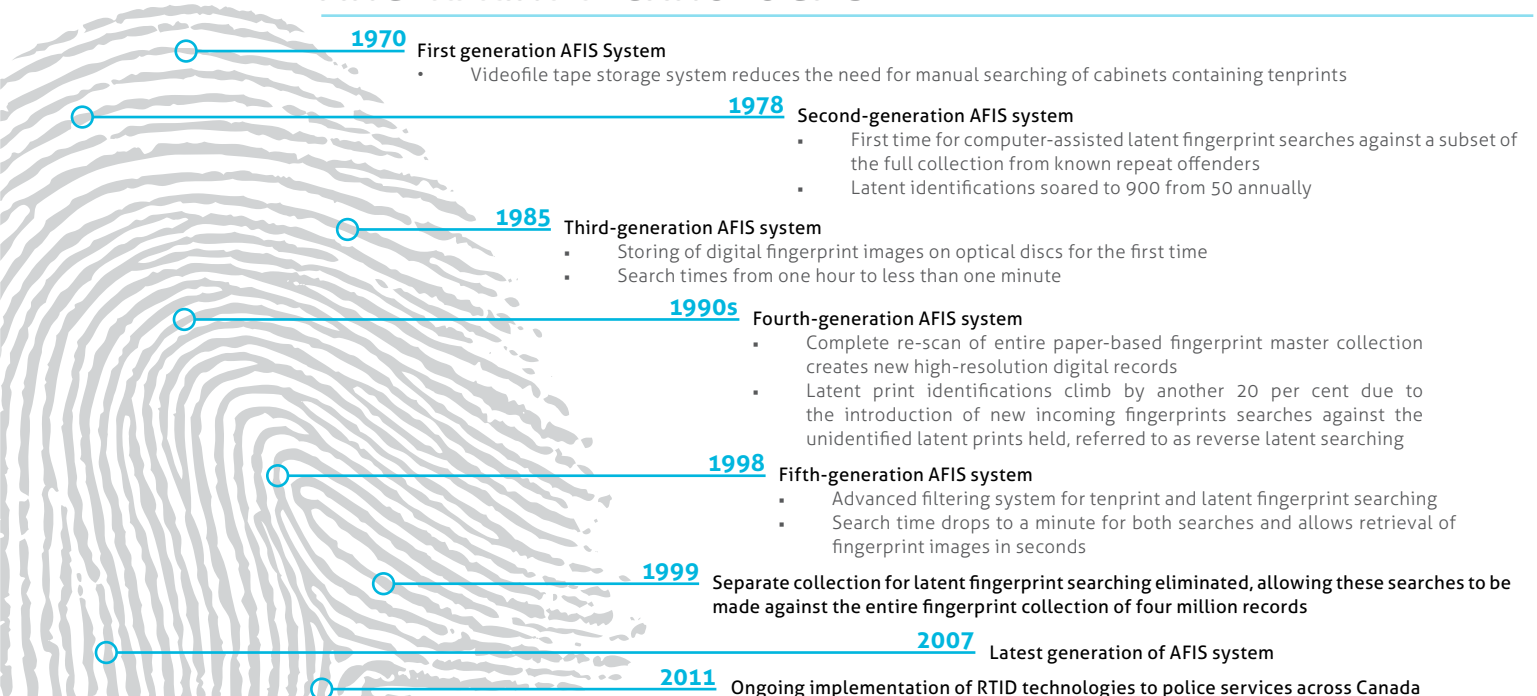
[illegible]

1970 First generation AFIS System

- Videofile tape storage system reduces the need for manual searching of cabinets containing tenprints

1978 Second-generation AFIS system

- First time for computer-assisted latent fingerprint searches against a subset of the full collection from known repeat offenders
- Latent identifications soared to 900 from 50 annually

1985 Third-generation AFIS system

- Storing of digital fingerprint images on optical discs for the first time
- Search times from one hour to less than one minute

1990s Fourth-generation AFIS system

- Complete re-scan of entire paper-based fingerprint master collection creates new high-resolution digital records
- Latent print identifications climb by another 20 per cent due to the introduction of new incoming fingerprints searches against the unidentified latent prints held, referred to as reverse latent searching

1998 Fifth-generation AFIS system

- Advanced filtering system for tenprint and latent fingerprint searching
- Search time drops to a minute for both searches and allows retrieval of fingerprint images in seconds

1999 Separate collection for latent fingerprint searching eliminated, allowing these searches to be made against the entire fingerprint collection of four million records

2007 Latest generation of AFIS system

2011 Ongoing implementation of RTID technologies to police services across Canada